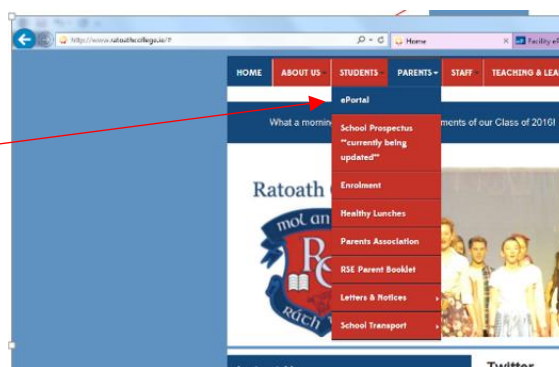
http://www.ratoathcollege.ie/?

Home

Facility e

HOME ABOUT US STUDENTS PARENTS STAFF TEACHING & LEA

ePortal

What a mornin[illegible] ments of our Class of 2016!

School Prospectus **currently being updated**

Ratoath C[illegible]

Enrolment

Healthy Lunches

Parents Association

RSE Parent Booklet

Letters & Notices

School Transport

mol an

Ráth

Twitter